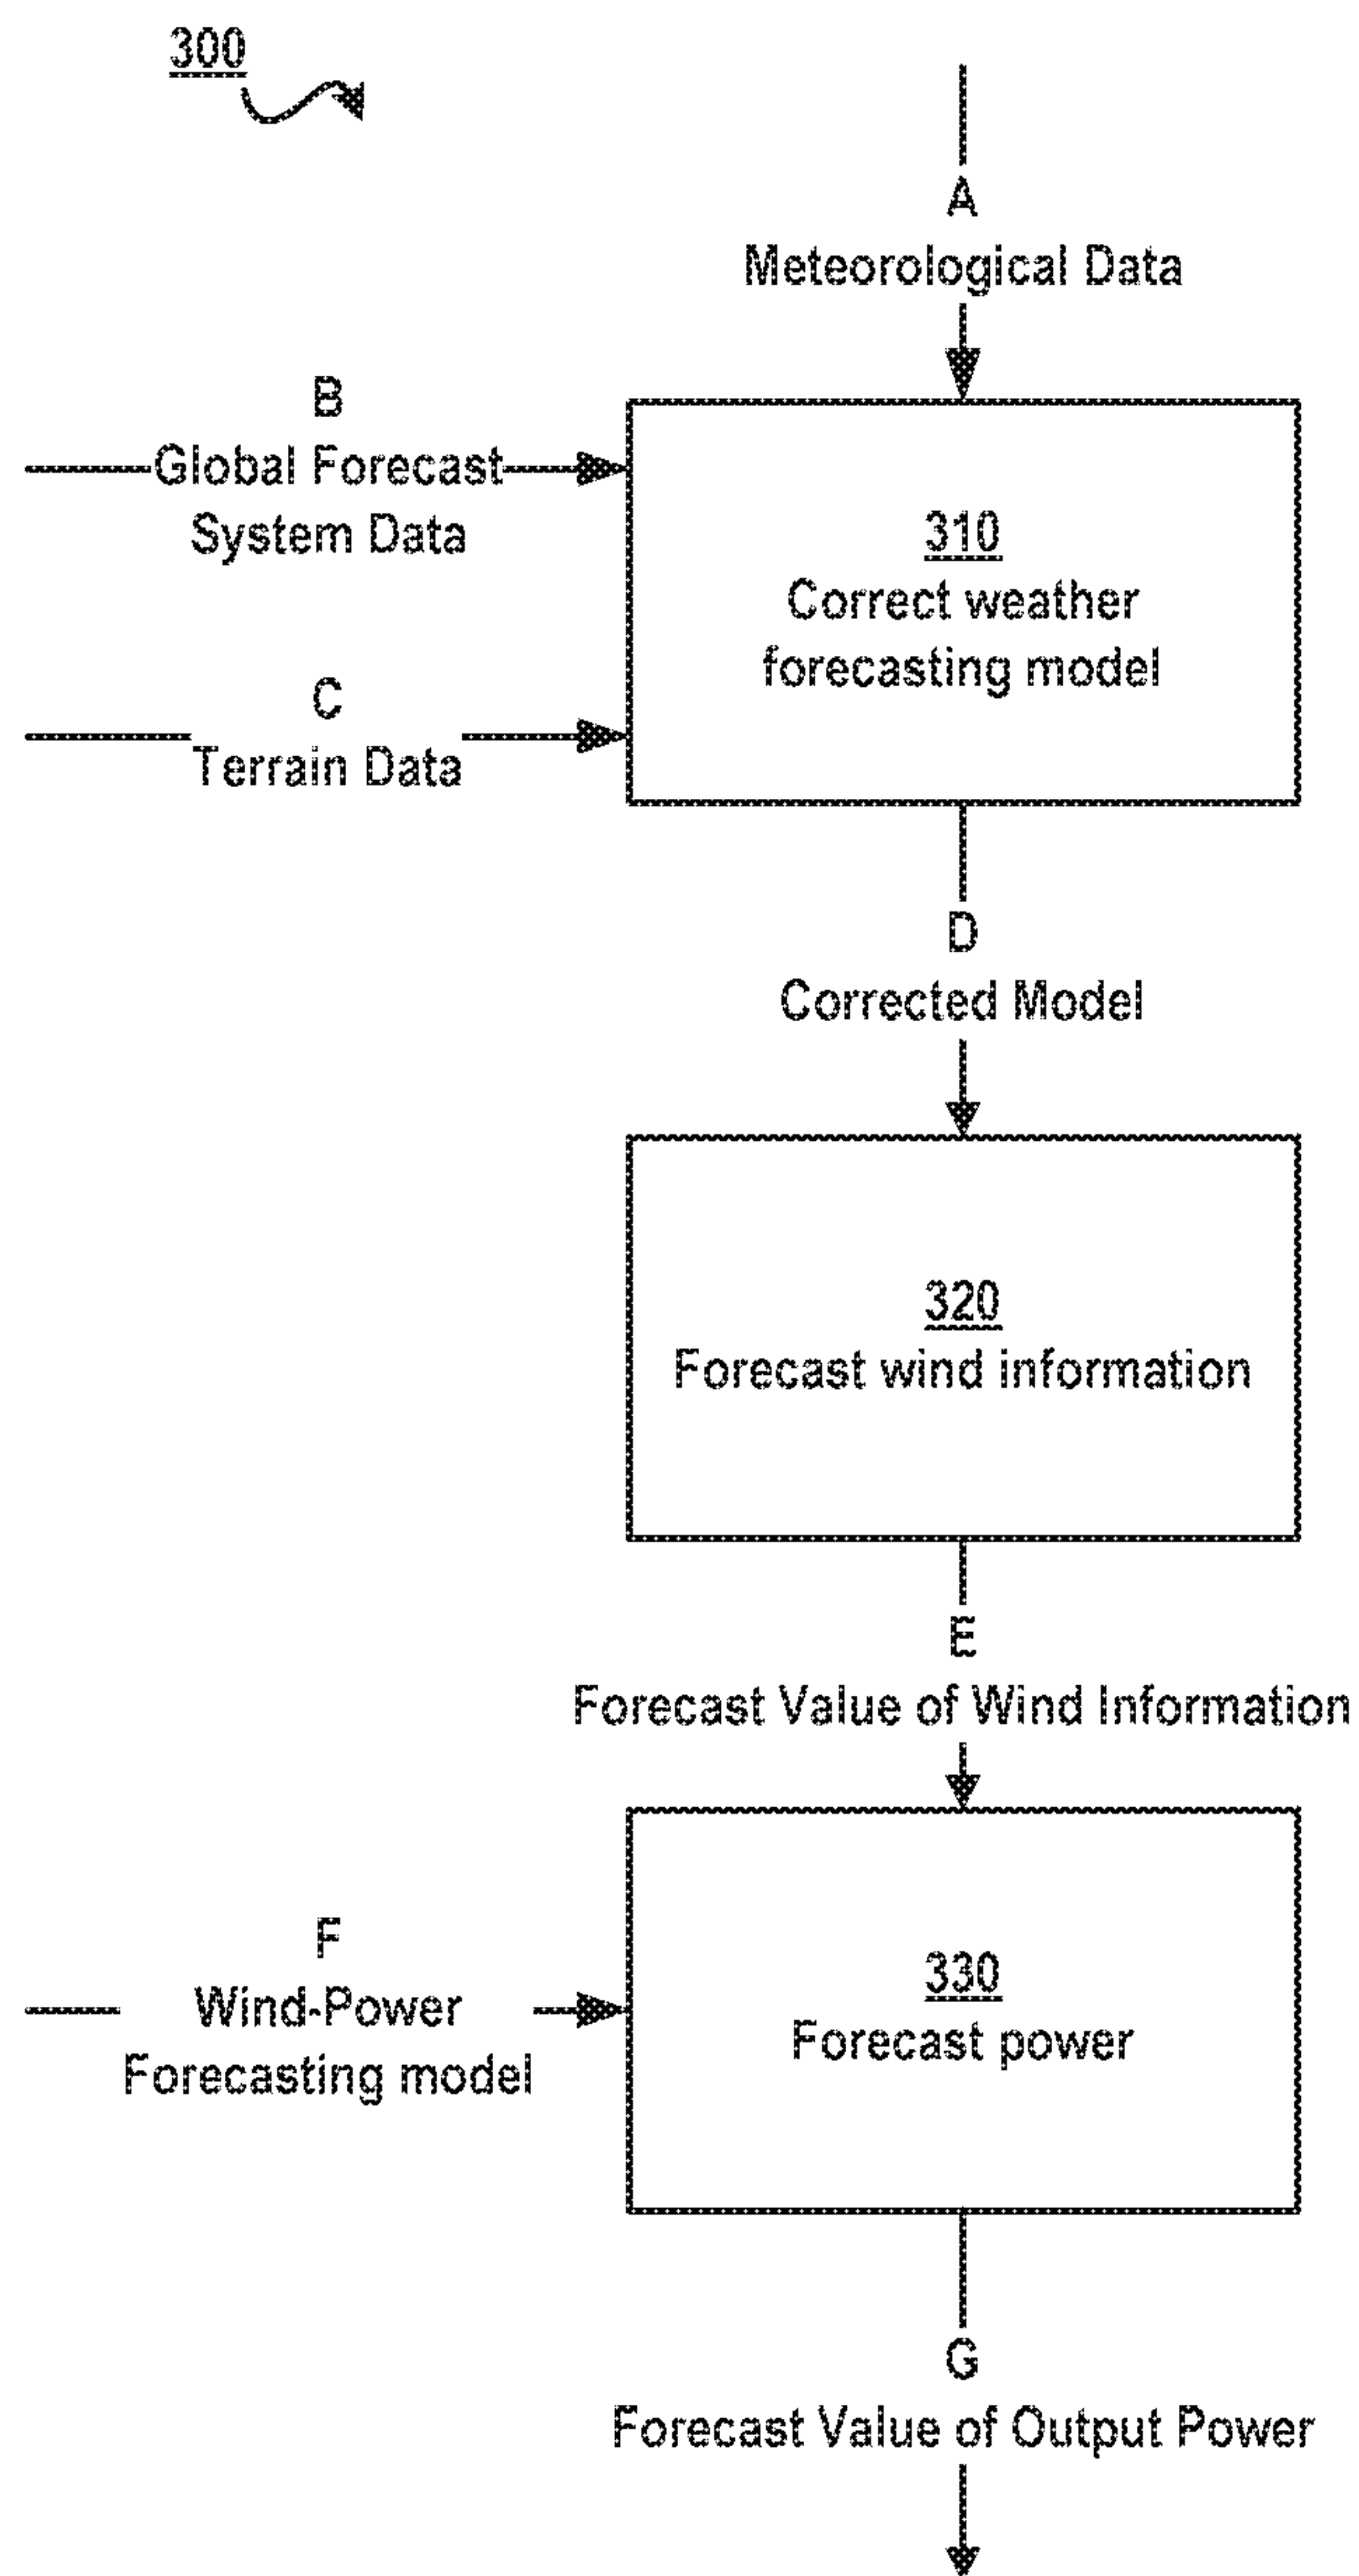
300

A
Meteorological Data

B
Global Forecast
System Data

310
Correct weather
forecasting model

C
Terrain Data

D
Corrected Model

320
Forecast wind information

E
Forecast Value of Wind Information

F
Wind-Power
Forecasting model

330
Forecast power

G
Forecast Value of Output Power